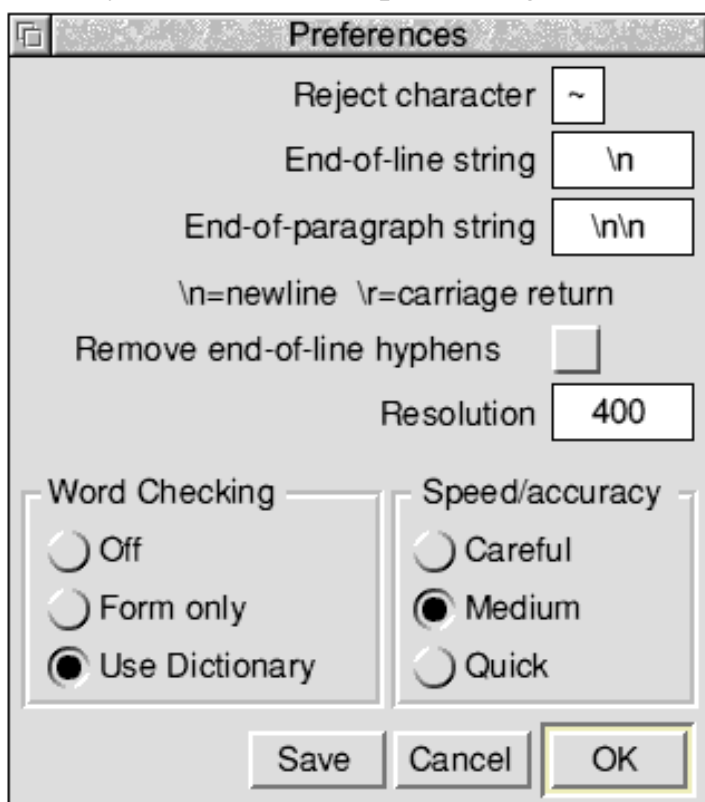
Preferences

Reject character ~

End-of-line string \n

End-of-paragraph string \n\n

\n=newline \r=carriage return

Remove end-of-line hyphens

Resolution 400

Word Checking
Off
Form only
Use Dictionary

Speed/accuracy
Careful
Medium
Quick

Save Cancel OK